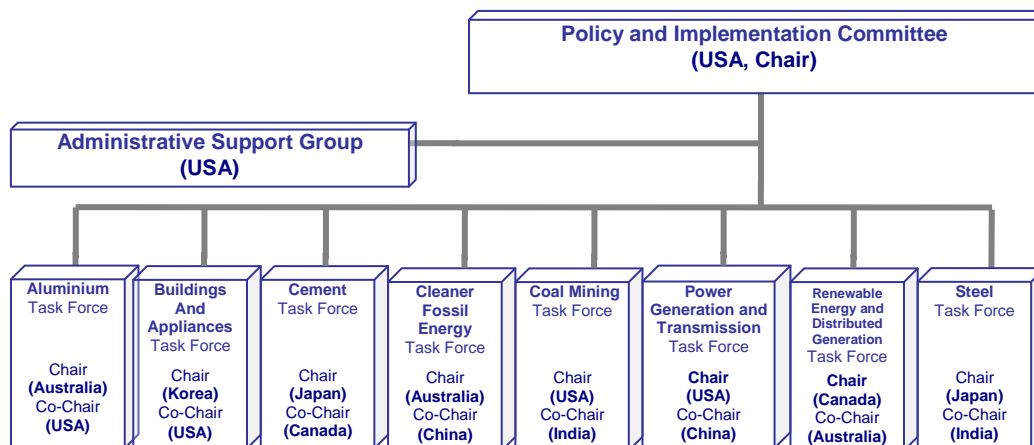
Policy and Implementation Committee
(USA, Chair)

Administrative Support Group
(USA)

Aluminium
Task Force

Chair
(Australia)
Co-Chair
(USA)

Buildings
And
Appliances
Task Force

Chair
(Korea)
Co-Chair
(USA)

Cement
Task Force

Chair
(Japan)
Co-Chair
(Canada)

Cleaner
Fossil
Energy
Task Force

Chair
(Australia)
Co-Chair
(China)

Coal Mining
Task Force

Chair
(USA)
Co-Chair
(India)

Power
Generation and
Transmission
Task Force

Chair
(USA)
Co-Chair
(China)

Renewable
Energy and
Distributed
Generation
Task Force

Chair
(Canada)
Co-Chair
(Australia)

Steel
Task Force

Chair
(Japan)
Co-Chair
(India)